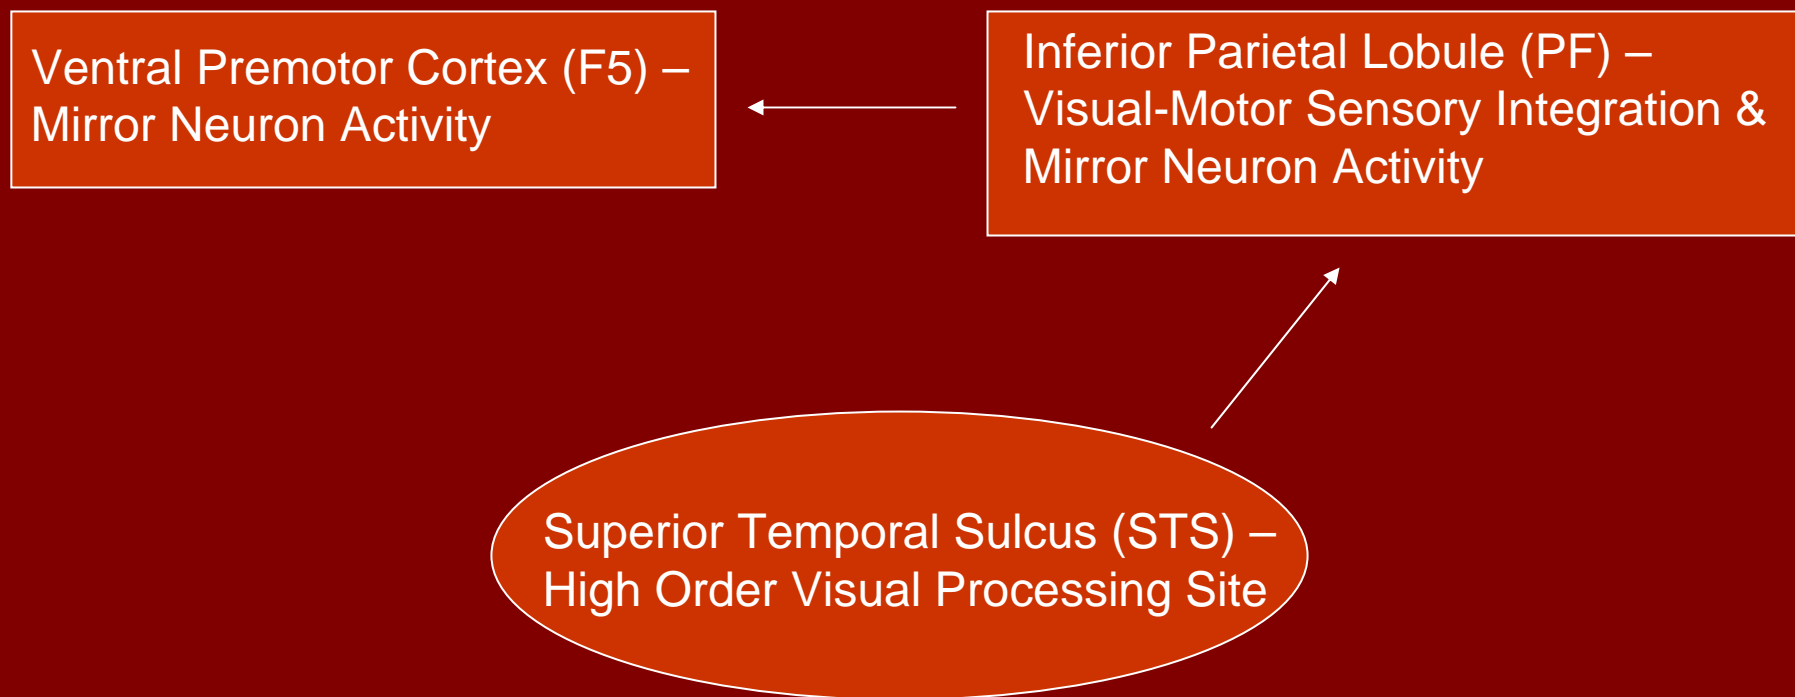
Ventral Premotor Cortex (F5) – Mirror Neuron Activity

Inferior Parietal Lobule (PF) – Visual-Motor Sensory Integration & Mirror Neuron Activity

Superior Temporal Sulcus (STS) – High Order Visual Processing Site